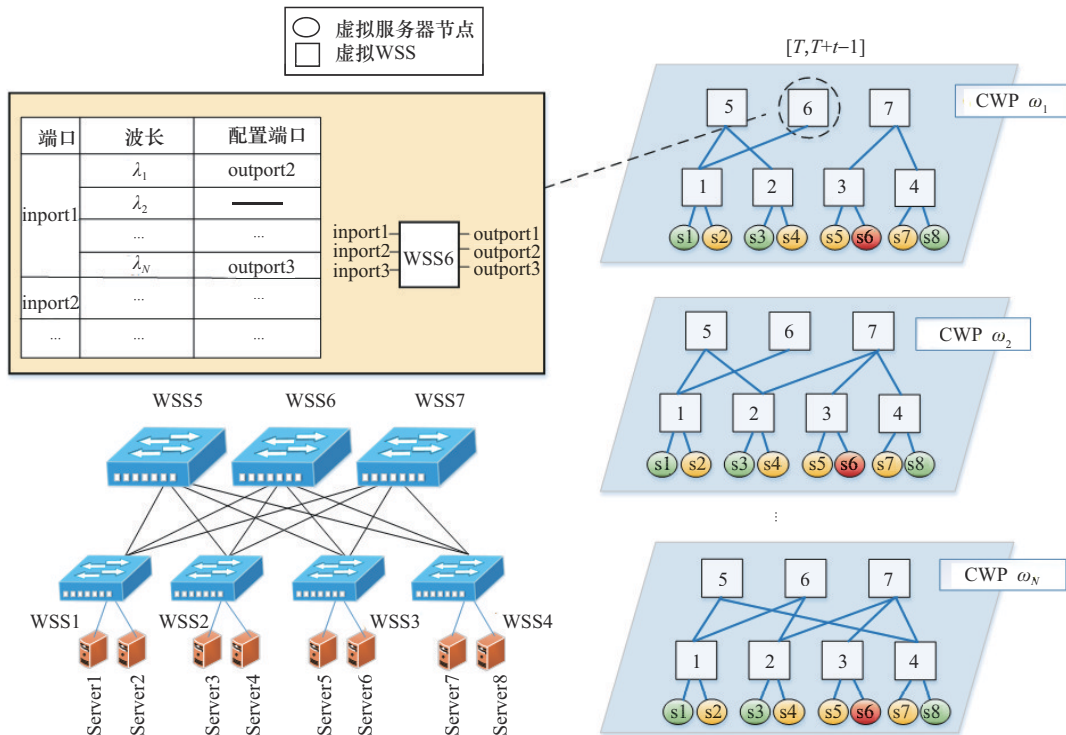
虚拟服务器节点
虚拟WSS

$[T,T+t-1]$

| 端口 | 波长 | 配置端口 |
|---|---|---|
| inport1 | $\lambda_1$ | outport2 |
| | $\lambda_2$ | —— |
| | ... | ... |
| | $\lambda_N$ | outport3 |
| inport2 | ... | ... |
| ... | ... | ... |

inport1
inport2
inport3
WSS6
outport1
outport2
outport3

5 6 7 CWP $\omega_1$
1 2 3 4
s1 s2 s3 s4 s5 s6 s7 s8

5 6 7 CWP $\omega_2$
1 2 3 4
s1 s2 s3 s4 s5 s6 s7 s8

⋮

5 6 7 CWP $\omega_N$
1 2 3 4
s1 s2 s3 s4 s5 s6 s7 s8

WSS5 WSS6 WSS7
WSS1 WSS2 WSS3 WSS4
Server1 Server2 Server3 Server4 Server5 Server6 Server7 Server8